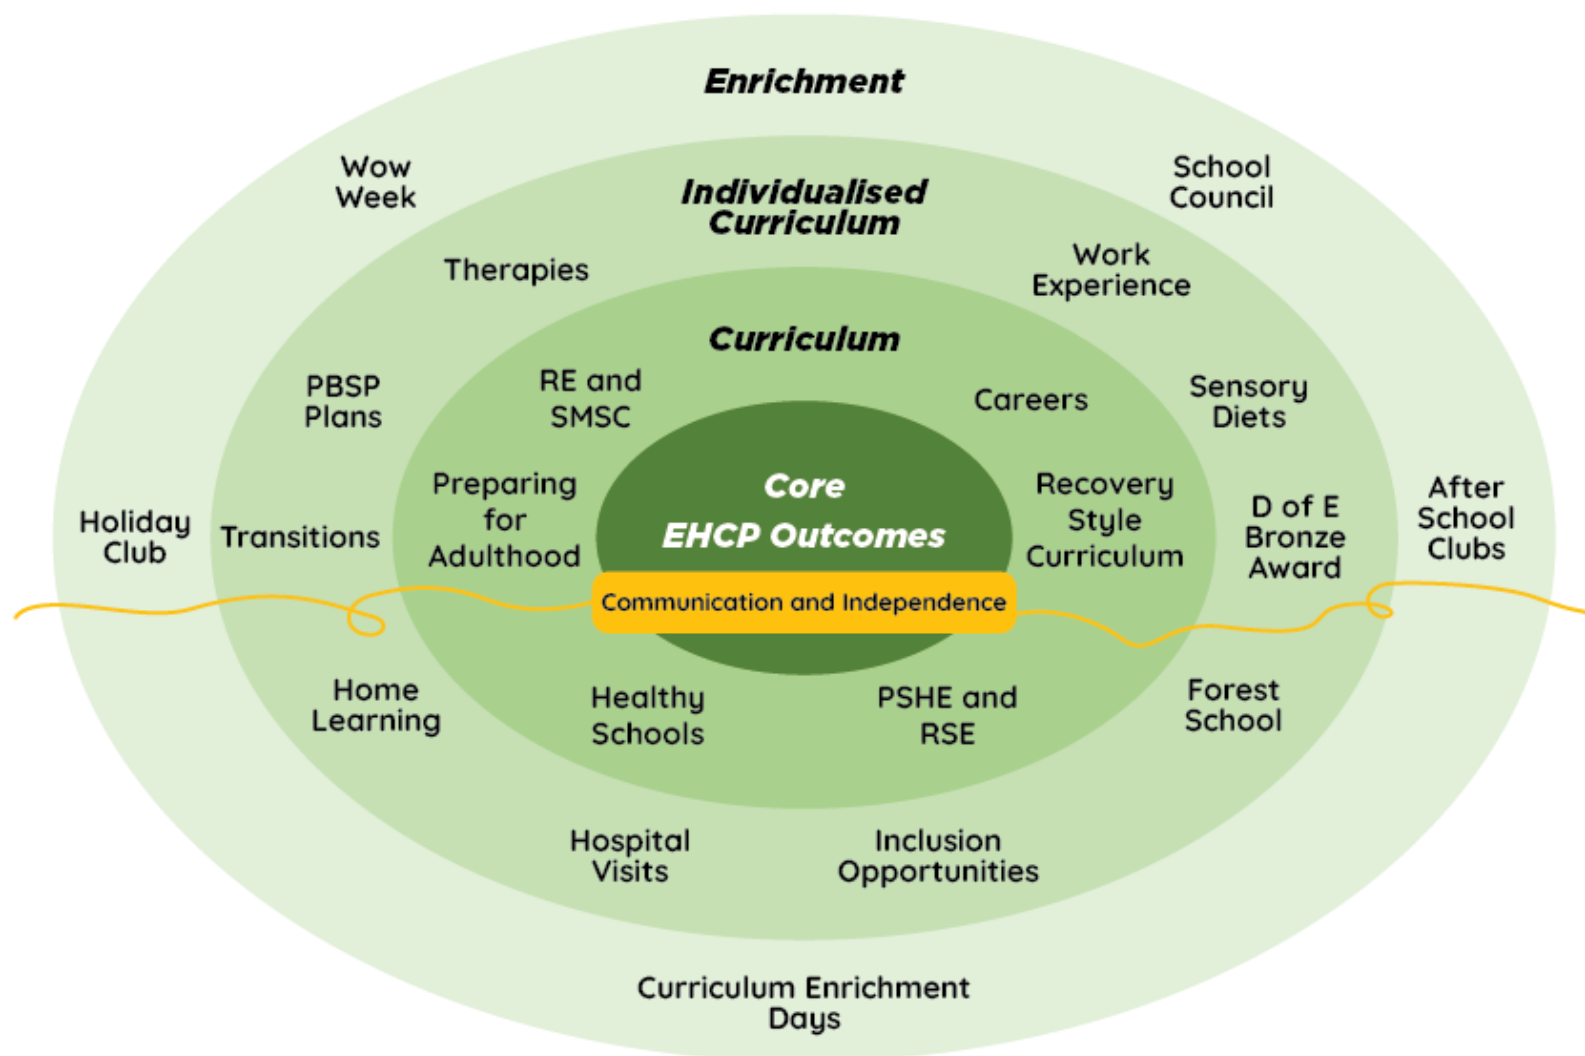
Enrichment

Wow Week

School Council

Individualised Curriculum

Therapies

Work Experience

Curriculum

PBSP Plans

RE and SMSC

Careers

Sensory Diets

Holiday Club

Transitions

Preparing for Adulthood

Core EHCP Outcomes

Recovery Style Curriculum

D of E Bronze Award

After School Clubs

Communication and Independence

Home Learning

Healthy Schools

PSHE and RSE

Forest School

Hospital Visits

Inclusion Opportunities

Curriculum Enrichment Days